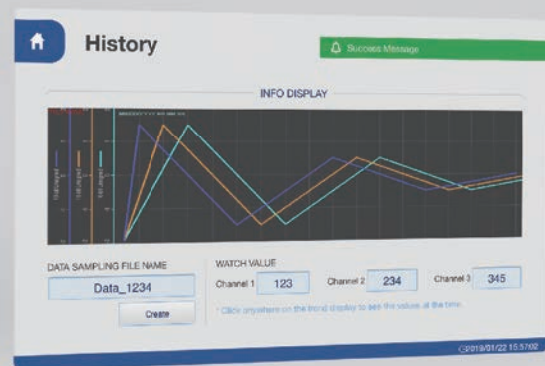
History

Success Message

INFO DISPLAY

DATA SAMPLING FILE NAME

Data_1234

Create

WATCH VALUE

Channel 1 123

Channel 2 234

Channel 3 345

* Click anywhere on the trend display to see the values at the time.

2019/01/22 15:57:02